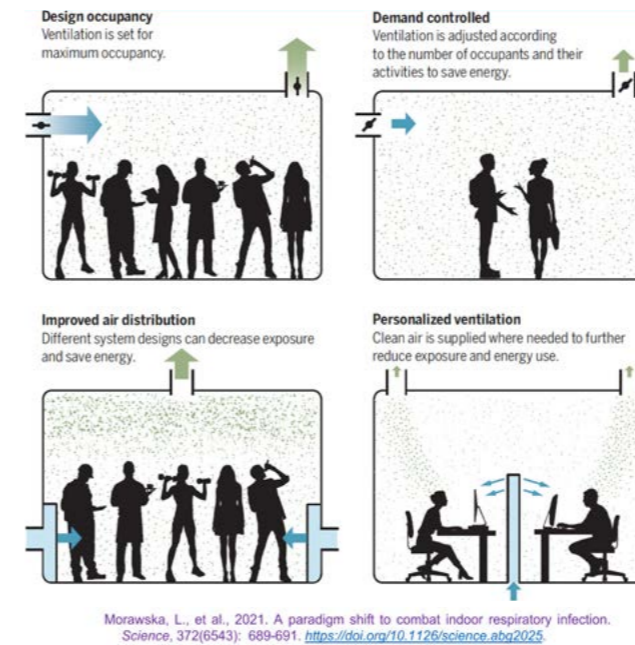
Design occupancy
Ventilation is set for maximum occupancy.

Demand controlled
Ventilation is adjusted according to the number of occupants and their activities to save energy.

Improved air distribution
Different system designs can decrease exposure and save energy.

Personalized ventilation
Clean air is supplied where needed to further reduce exposure and energy use.

Morawska, L., et al., 2021. A paradigm shift to combat indoor respiratory infection. Science, 372(6543): 689-691. https://doi.org/10.1126/science.abg2025.